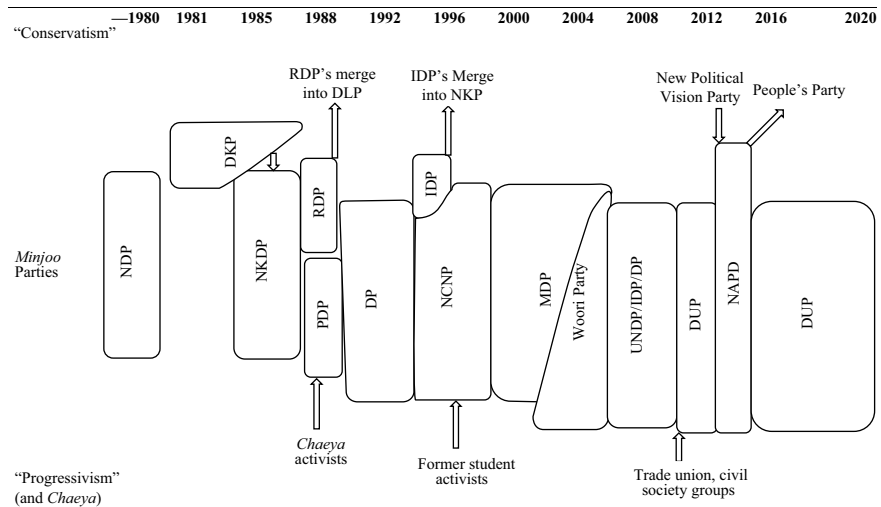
—1980 1981 1985 1988 1992 1996 2000 2004 2008 2012 2016 2020

"Conservatism"

RDP's merge into DLP

IDP's Merge into NKP

New Political Vision Party

People's Party

DKP

RDP

IDP

NAPD

*Minjoo* Parties

NDP

NKDP

PDP

DP

NCNP

MDP

Woori Party

UNDP/IDP/DP

DUP

DUP

*Chaeya* activists

Former student activists

Trade union, civil society groups

"Progressivism" (and *Chaeya*)